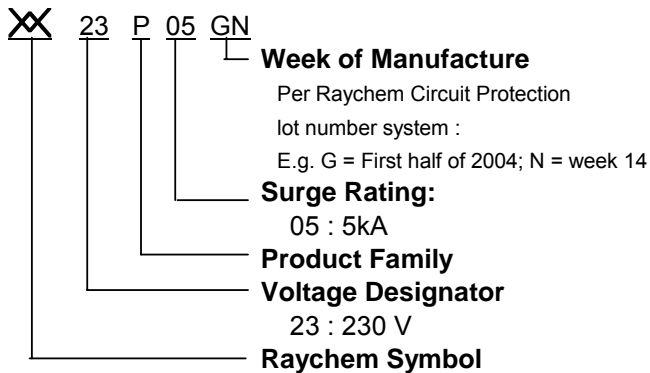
XX 23 P 05 GN

Week of Manufacture

Per Raychem Circuit Protection lot number system :

E.g. G = First half of 2004; N = week 14

Surge Rating:

05 : 5kA

Product Family

Voltage Designator

23 : 230 V

Raychem Symbol